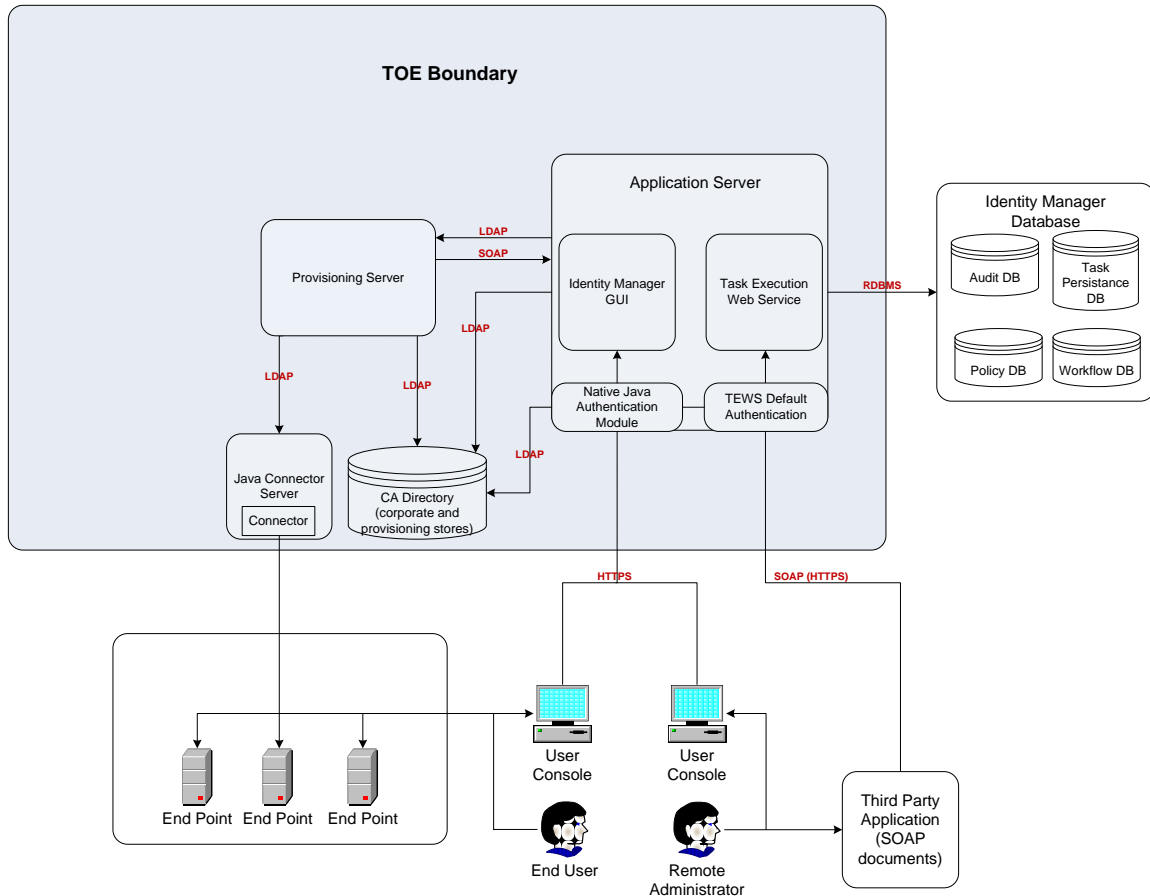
TOE Boundary

Application Server

Identity Manager Database

LDAP

SOAP

Provisioning Server

Identity Manager GUI

Task Execution Web Service

RDBMS

Audit DB

Task Persistance DB

Policy DB

Workflow DB

LDAP

LDAP

LDAP

Native Java Authentication Module

TEWS Default Authentication

LDAP

Java Connector Server

Connector

CA Directory (corporate and provisioning stores)

HTTPS

SOAP (HTTPS)

User Console

User Console

End Point

End Point

End Point

Third Party Application (SOAP documents)

End User

Remote Administrator